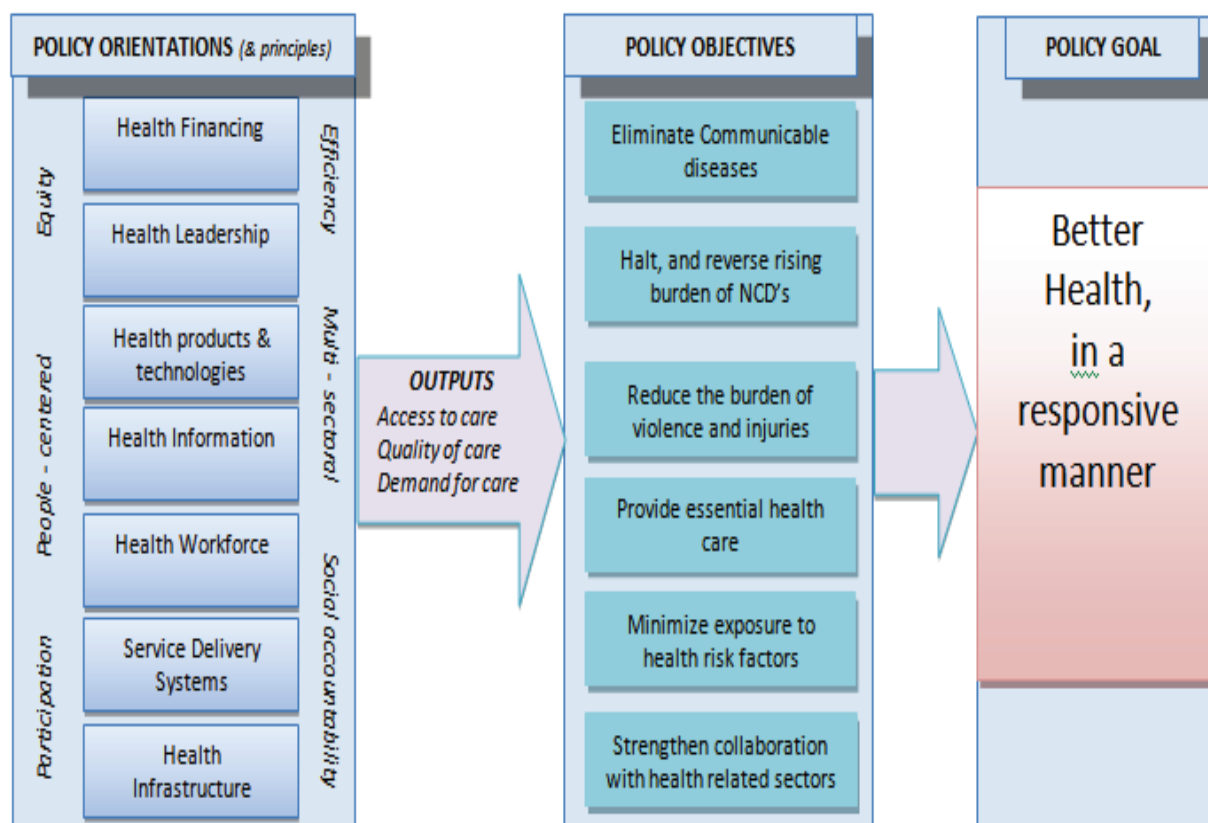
POLICY ORIENTATIONS (& principles)

Equity

People - centered

Participation

Health Financing

Health Leadership

Health products & technologies

Health Information

Health Workforce

Service Delivery Systems

Health Infrastructure

Efficiency

Multi - sectoral

Social accountability

OUTPUTS
Access to care
Quality of care
Demand for care

POLICY OBJECTIVES

Eliminate Communicable diseases

Halt, and reverse rising burden of NCD's

Reduce the burden of violence and injuries

Provide essential health care

Minimize exposure to health risk factors

Strengthen collaboration with health related sectors

POLICY GOAL

Better Health, in a responsive manner